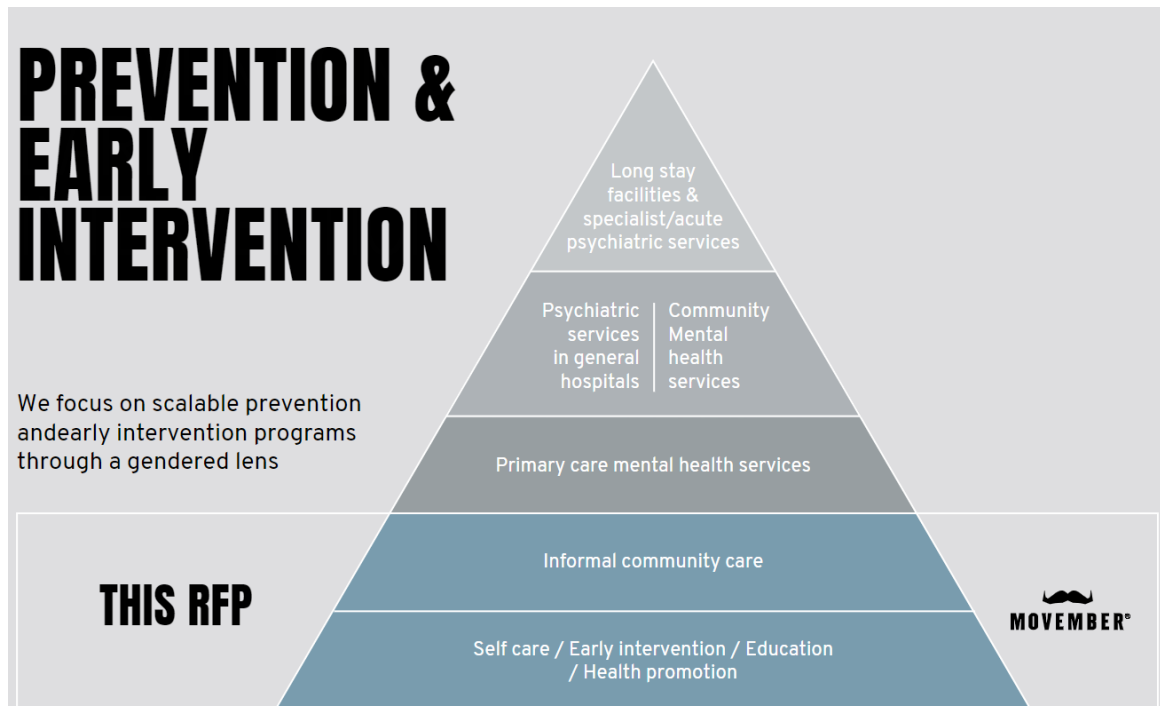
PREVENTION & EARLY INTERVENTION

We focus on scalable prevention andearly intervention programs through a gendered lens

Long stay facilities & specialist/acute psychiatric services

Psychiatric services in general hospitals

Community Mental health services

Primary care mental health services

Informal community care

Self care / Early intervention / Education / Health promotion

THIS RFP

MOVEMBER®